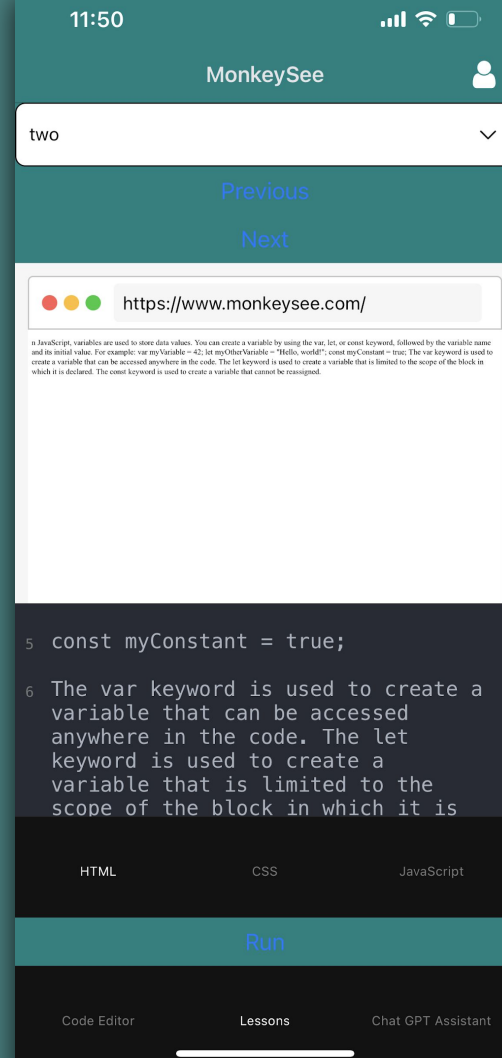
11:50

MonkeySee

two

Previous

Next

https://www.monkeysee.com/

n JavaScript, variables are used to store data values. You can create a variable by using the var, let, or const keyword, followed by the variable name and its initial value. For example: var myVariable = 42; let myOtherVariable = "Hello, world!"; const myConstant = true; The var keyword is used to create a variable that can be accessed anywhere in the code. The let keyword is used to create a variable that is limited to the scope of the block in which it is declared. The const keyword is used to create a variable that cannot be reassigned.

5 const myConstant = true;

6 The var keyword is used to create a variable that can be accessed anywhere in the code. The let keyword is used to create a variable that is limited to the scope of the block in which it is

HTML CSS JavaScript

Run

Code Editor Lessons Chat GPT Assistant